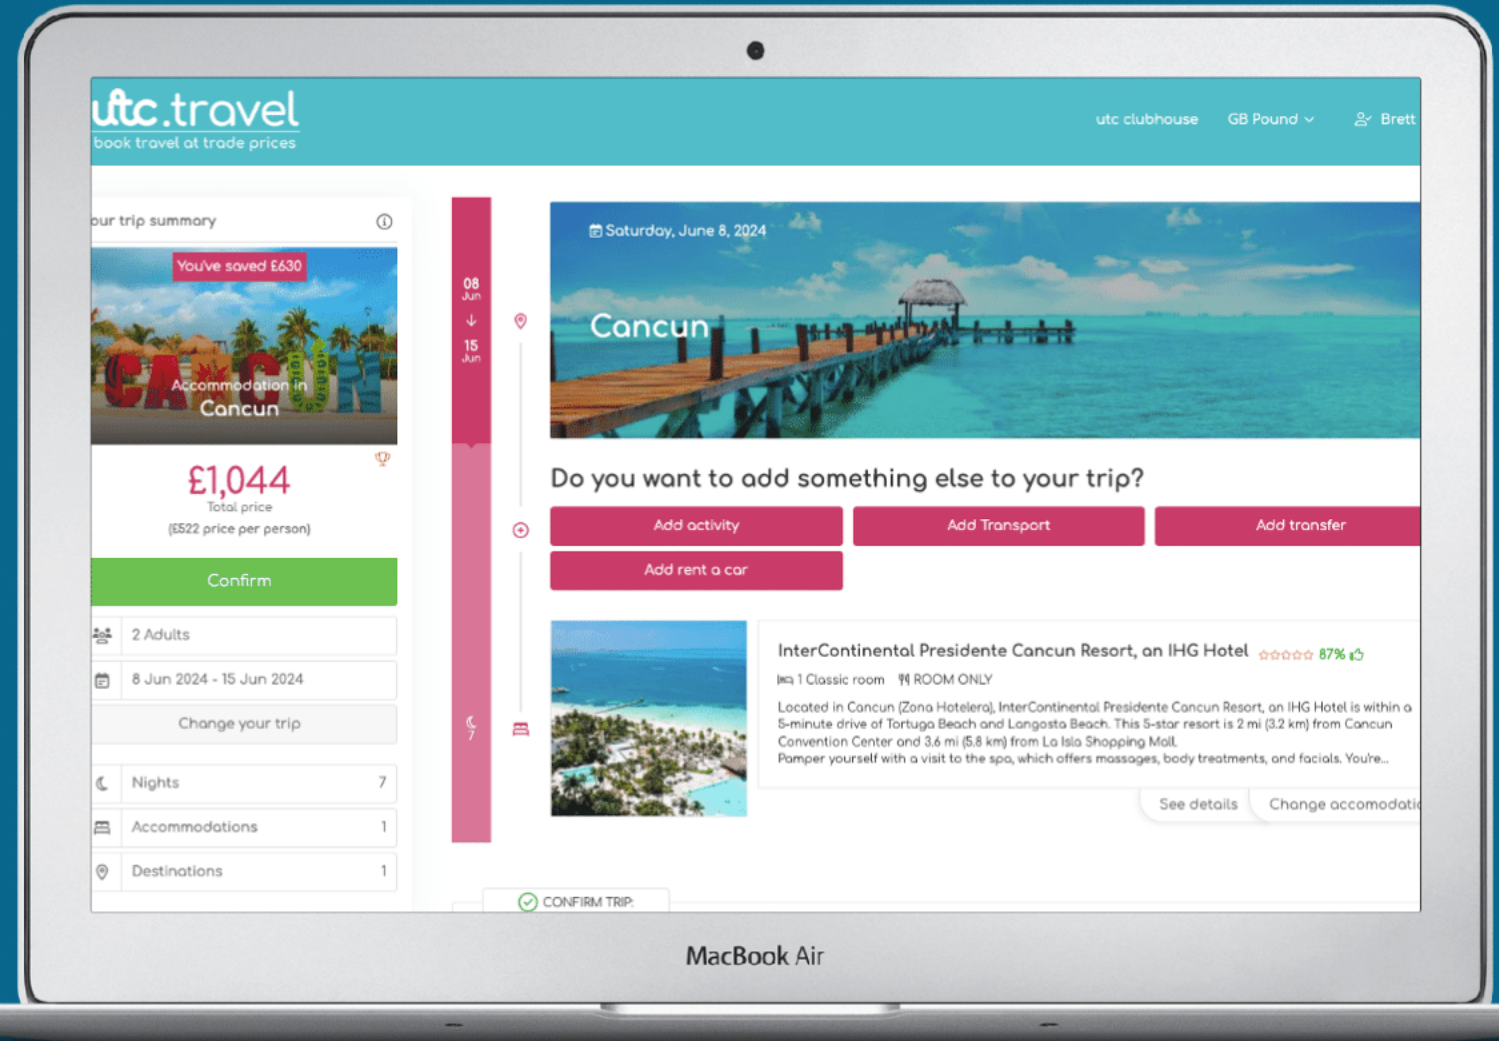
utc.travel
book travel at trade prices

utc clubhouse GB Pound Brett

our trip summary

You've saved £630

CANCUN

Accommodation in Cancun

£1,044
Total price
(£522 price per person)

Confirm

2 Adults

8 Jun 2024 - 15 Jun 2024

Change your trip

Nights 7

Accommodations 1

Destinations 1

08 Jun
15 Jun

7

Saturday, June 8, 2024

Cancun

Do you want to add something else to your trip?

Add activity
Add Transport
Add transfer
Add rent a car

InterContinental Presidente Cancun Resort, an IHG Hotel 87%

1 Classic room ROOM ONLY

Located in Cancun (Zona Hotelera), InterContinental Presidente Cancun Resort, an IHG Hotel is within a 5-minute drive of Tortuga Beach and Langosta Beach. This 5-star resort is 2 mi (3.2 km) from Cancun Convention Center and 3.6 mi (5.8 km) from La Isla Shopping Mall.
Pamper yourself with a visit to the spa, which offers massages, body treatments, and facials. You're...

See details
Change accomodati

CONFIRM TRIP:

MacBook Air